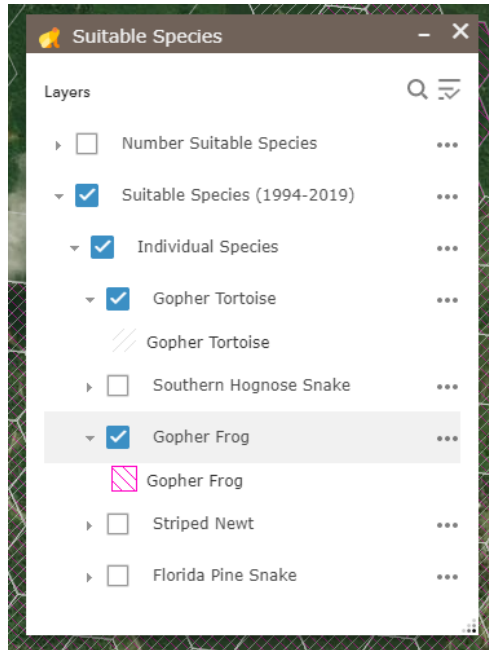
Suitable Species

Layers

Number Suitable Species

Suitable Species (1994-2019)

Individual Species

Gopher Tortoise

Gopher Tortoise

Southern Hognose Snake

Gopher Frog

Gopher Frog

Striped Newt

Florida Pine Snake